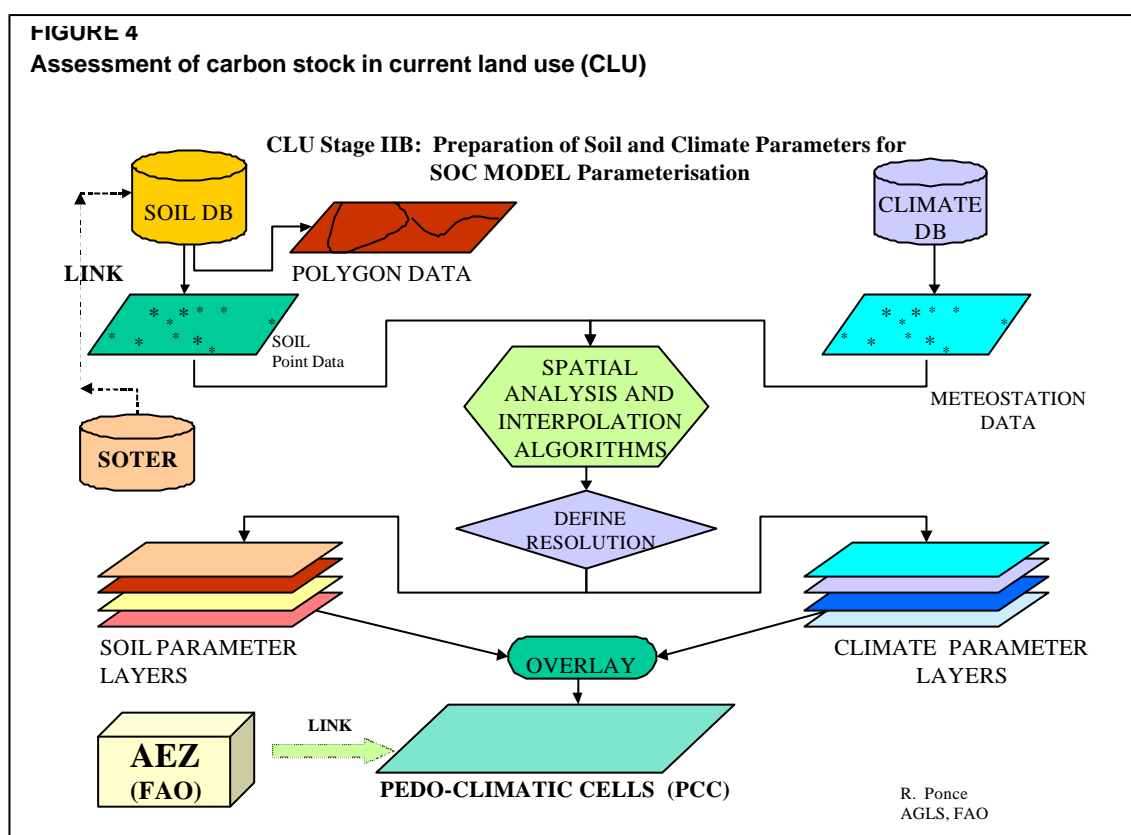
FIGURE 4
Assessment of carbon stock in current land use (CLU)

CLU Stage IIB: Preparation of Soil and Climate Parameters for SOC MODEL Parameterisation

SOIL DB

POLYGON DATA

CLIMATE DB

LINK

SOIL Point Data

SPATIAL ANALYSIS AND INTERPOLATION ALGORITHMS

METEOSTATION DATA

SOTER

DEFINE RESOLUTION

SOIL PARAMETER LAYERS

OVERLAY

CLIMATE PARAMETER LAYERS

AEZ (FAO)

LINK

PEDO-CLIMATIC CELLS (PCC)

R. Ponce
AGLS, FAO